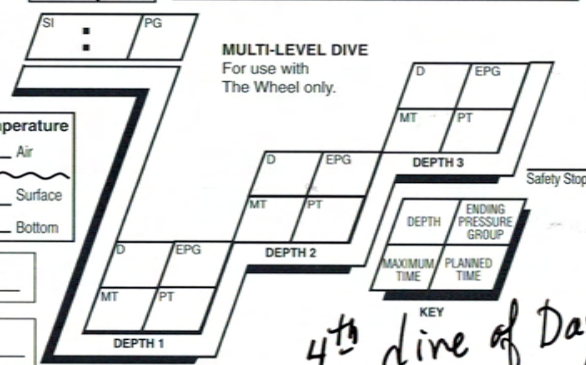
SI
:
PG

MULTI-LEVEL DIVE
For use with
The Wheel only.

perature
Air
Surface
Bottom

D | EPG
MT | PT
DEPTH 3

Safety Stop

D | EPG
MT | PT
DEPTH 2

D | EPG
MT | PT
DEPTH 1

| DEPTH | ENDING PRESSURE GROUP |
|---|---|
| MAXIMUM TIME | PLANNED TIME |

KEY

4th dive of Da